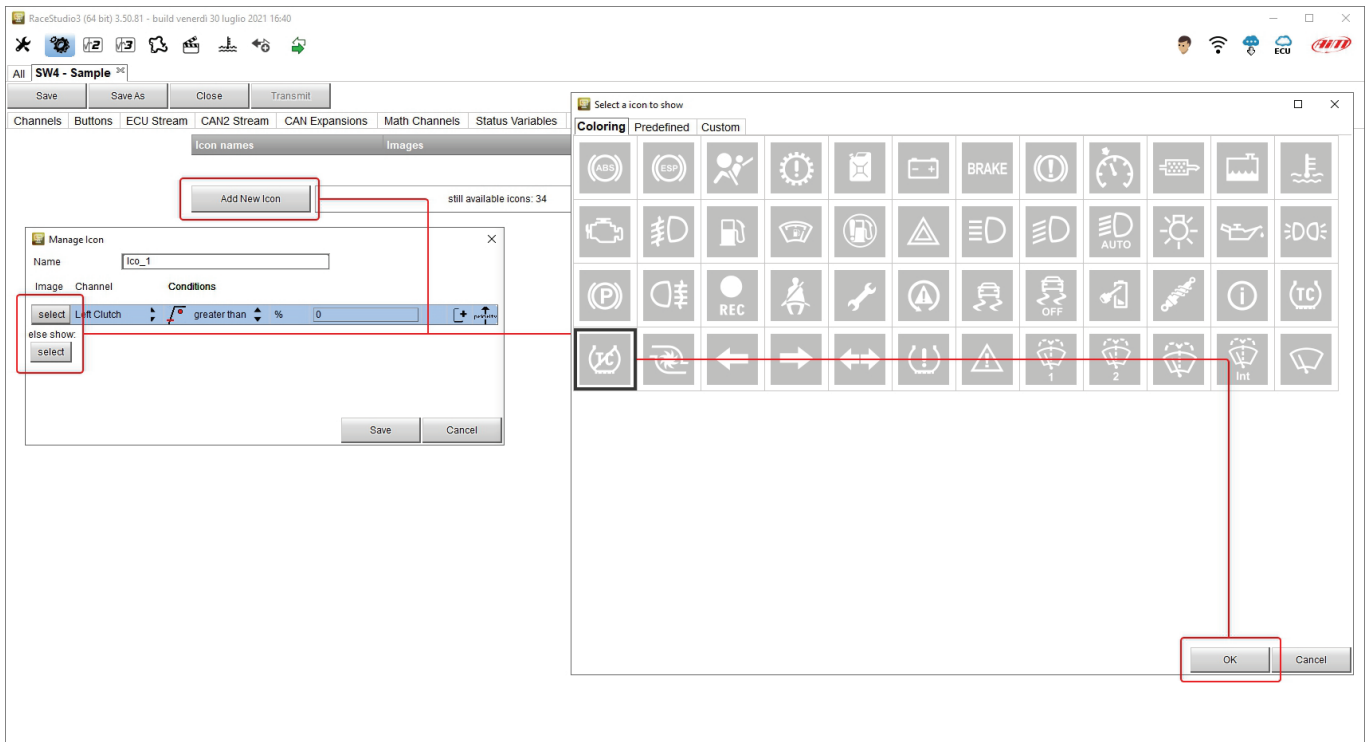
RaceStudio3 (64 bit) 3.50.81 - build venerdì 30 luglio 2021 16:40

ECU

All SW4 - Sample

Save Save As Close Transmit

Channels Buttons ECU Stream CAN2 Stream CAN Expansions Math Channels Status Variables

Icon names Images

Add New Icon still available icons: 34

Manage Icon

Name Ico_1

Image Channel Conditions

select Left Clutch greater than % 0

else show:

select

Save Cancel

Select a icon to show

Coloring Predefined Custom

ABS ESP BRAKE

AUTO

REC OFF TC

TC

1 2 Int

OK Cancel